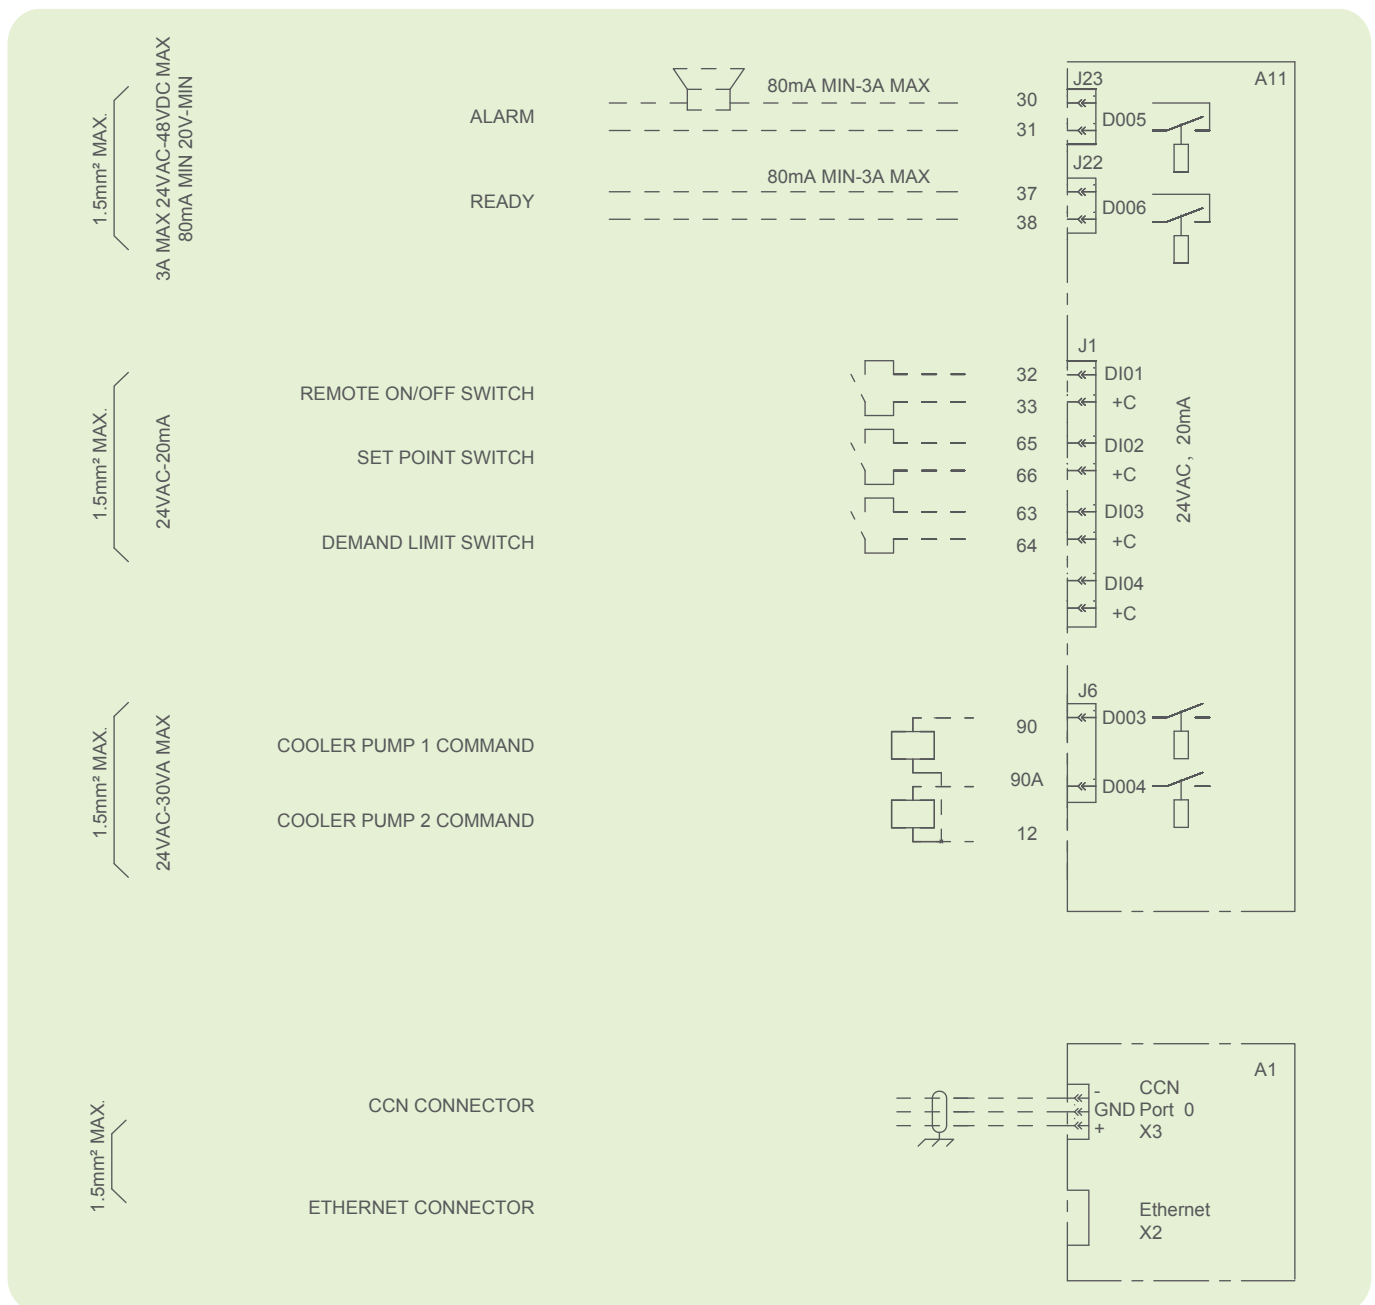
1.5mm² MAX.
3A MAX 24VAC-48VDC MAX
80mA MIN 20V-MIN

ALARM
80mA MIN-3A MAX
30
31
J23
A11
D005

READY
80mA MIN-3A MAX
J22
37
38
D006

1.5mm² MAX.
24VAC-20mA

REMOTE ON/OFF SWITCH
SET POINT SWITCH
DEMAND LIMIT SWITCH
J1
32
33
65
66
63
64
DI01
+C
DI02
+C
DI03
+C
DI04
+C
24VAC , 20mA

1.5mm² MAX.
24VAC-30VA MAX

COOLER PUMP 1 COMMAND
COOLER PUMP 2 COMMAND
J6
90
90A
12
D003
D004

A1
1.5mm² MAX.
CCN CONNECTOR
-
GND
+
CCN
Port 0
X3

ETHERNET CONNECTOR
Ethernet
X2